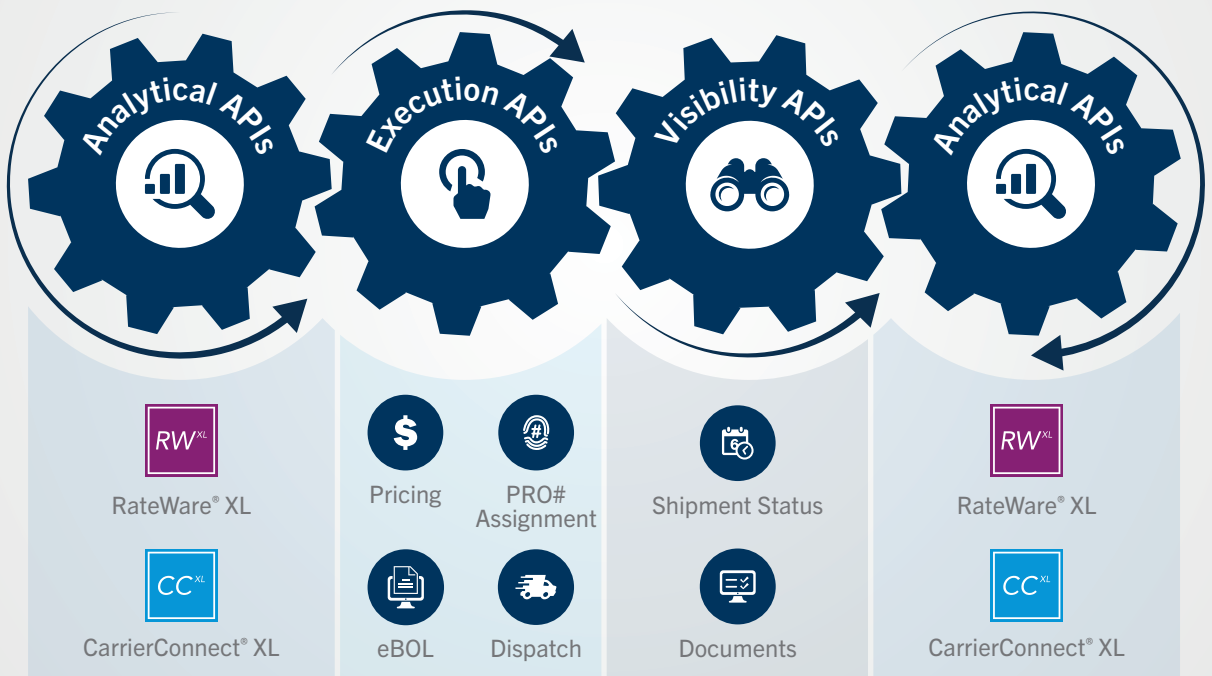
Analytical APIs

Execution APIs

Visibility APIs

Analytical APIs

$RW^{XL}$

RateWare® XL

$CC^{XL}$

CarrierConnect® XL

Pricing

PRO# Assignment

eBOL

Dispatch

Shipment Status

Documents

$RW^{XL}$

RateWare® XL

$CC^{XL}$

CarrierConnect® XL